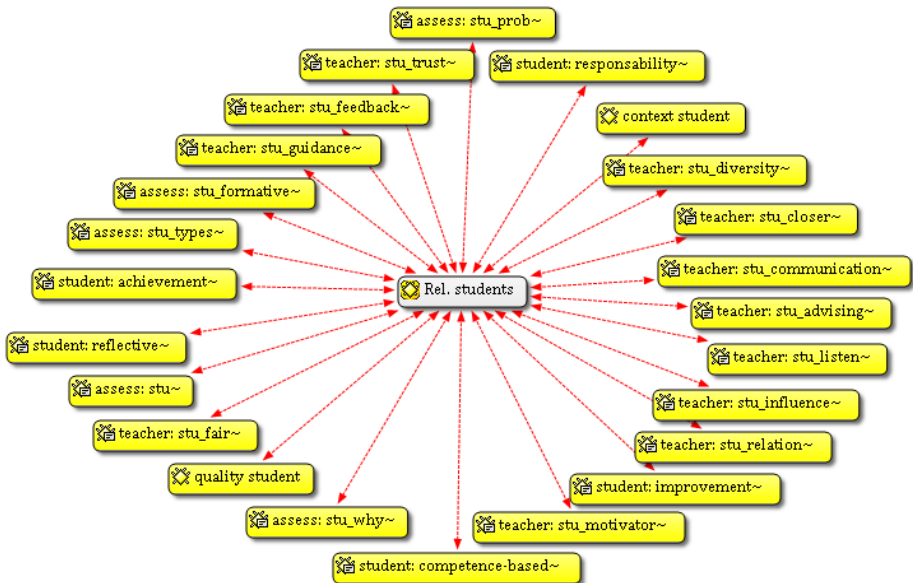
assess: stu_prob~

teacher: stu_trust~

student: responsability~

teacher: stu_feedback~

context student

teacher: stu_guidance~

teacher: stu_diversity~

assess: stu_formative~

teacher: stu_closer~

assess: stu_types~

teacher: stu_communication~

student: achievement~

Rel. students

teacher: stu_advising~

student: reflective~

teacher: stu_listen~

assess: stu~

teacher: stu_influence~

teacher: stu_fair~

teacher: stu_relation~

quality student

student: improvement~

assess: stu_why~

teacher: stu_motivator~

student: competence-based~